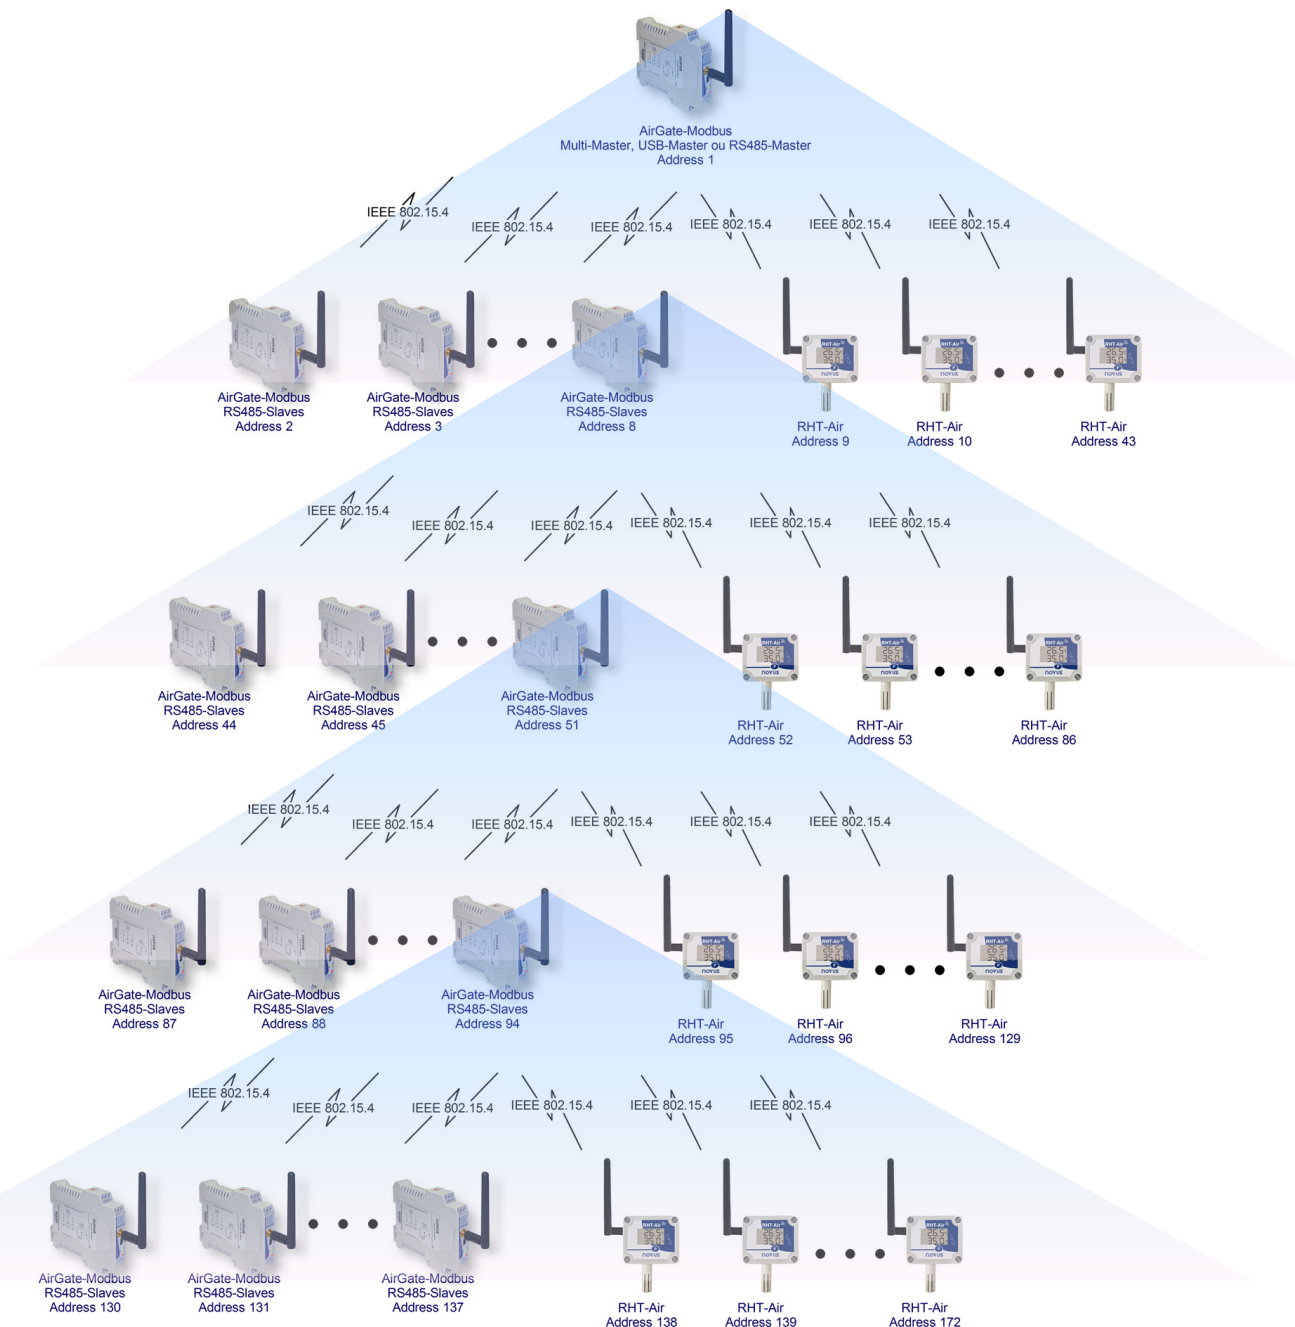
AirGate-Modbus
Multi-Master, USB-Master ou RS485-Master
Address 1

IEEE 802.15.4 IEEE 802.15.4 IEEE 802.15.4 IEEE 802.15.4 IEEE 802.15.4 IEEE 802.15.4

AirGate-Modbus
RS485-Slaves
Address 2

AirGate-Modbus
RS485-Slaves
Address 3

AirGate-Modbus
RS485-Slaves
Address 8

RHT-Air
Address 9

RHT-Air
Address 10

RHT-Air
Address 43

IEEE 802.15.4 IEEE 802.15.4 IEEE 802.15.4 IEEE 802.15.4 IEEE 802.15.4 IEEE 802.15.4

AirGate-Modbus
RS485-Slaves
Address 44

AirGate-Modbus
RS485-Slaves
Address 45

AirGate-Modbus
RS485-Slaves
Address 51

RHT-Air
Address 52

RHT-Air
Address 53

RHT-Air
Address 86

IEEE 802.15.4 IEEE 802.15.4 IEEE 802.15.4 IEEE 802.15.4 IEEE 802.15.4 IEEE 802.15.4

AirGate-Modbus
RS485-Slaves
Address 87

AirGate-Modbus
RS485-Slaves
Address 88

AirGate-Modbus
RS485-Slaves
Address 94

RHT-Air
Address 95

RHT-Air
Address 96

RHT-Air
Address 129

IEEE 802.15.4 IEEE 802.15.4 IEEE 802.15.4 IEEE 802.15.4 IEEE 802.15.4 IEEE 802.15.4

AirGate-Modbus
RS485-Slaves
Address 130

AirGate-Modbus
RS485-Slaves
Address 131

AirGate-Modbus
RS485-Slaves
Address 137

RHT-Air
Address 138

RHT-Air
Address 139

RHT-Air
Address 172